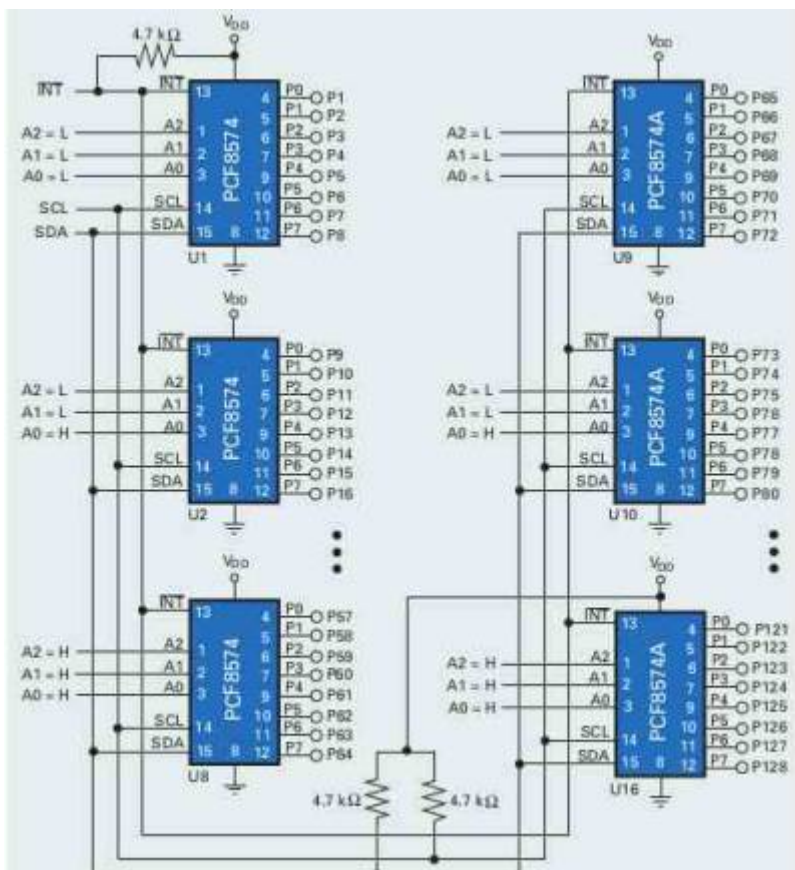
4.7 kΩ
$V_{DD}$
$\overline{INT}$
$\overline{INT}$ 13
A2 = L
A2 1
A1 = L
A1 2
A0 = L
A0 3
SCL
SCL 14
SDA
SDA 15
8
PCF8574
4 P0 P1
5 P1 P2
6 P2 P3
7 P3 P4
9 P4 P5
10 P5 P6
11 P6 P7
12 P7 P8
U1

$V_{DD}$
$\overline{INT}$ 13
A2 = L
A2 1
A1 = L
A1 2
A0 = H
A0 3
SCL 14
SDA 15
8
PCF8574
4 P0 P9
5 P1 P10
6 P2 P11
7 P3 P12
9 P4 P13
10 P5 P14
11 P6 P15
12 P7 P16
U2

$V_{DD}$
$\overline{INT}$ 13
A2 = H
A2 1
A1 = H
A1 2
A0 = H
A0 3
SCL 14
SDA 15
8
PCF8574
4 P0 P57
5 P1 P58
6 P2 P59
7 P3 P60
9 P4 P61
10 P5 P62
11 P6 P63
12 P7 P64
U8

4.7 kΩ
4.7 kΩ

$V_{DD}$
$\overline{INT}$ 13
A2 = L
A2 1
A1 = L
A1 2
A0 = L
A0 3
SCL 14
SDA 15
8
PCF8574A
4 P0 P65
5 P1 P66
6 P2 P67
7 P3 P68
9 P4 P69
10 P5 P70
11 P6 P71
12 P7 P72
U9

$V_{DD}$
$\overline{INT}$ 13
A2 = L
A2 1
A1 = L
A1 2
A0 = H
A0 3
SCL 14
SDA 15
8
PCF8574A
4 P0 P73
5 P1 P74
6 P2 P75
7 P3 P76
9 P4 P77
10 P5 P78
11 P6 P79
12 P7 P80
U10

$V_{DD}$
$\overline{INT}$ 13
A2 = H
A2 1
A1 = H
A1 2
A0 = H
A0 3
SCL 14
SDA 15
8
PCF8574A
4 P0 P121
5 P1 P122
6 P2 P123
7 P3 P124
9 P4 P125
10 P5 P126
11 P6 P127
12 P7 P128
U16